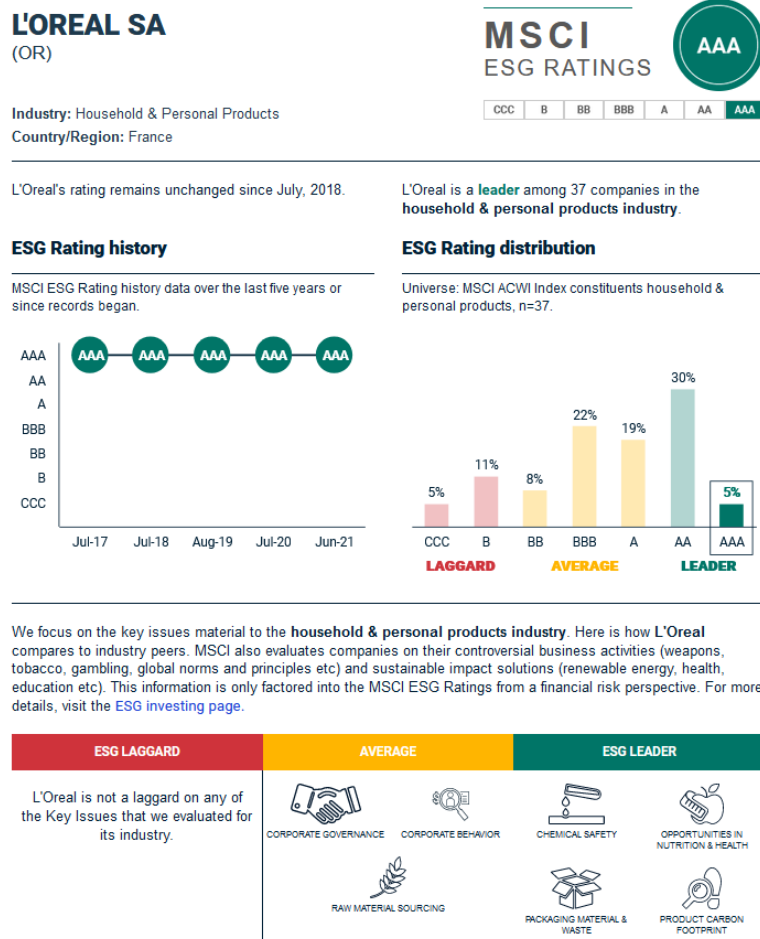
L'OREAL SA
(OR)

MSCI
ESG RATINGS

AAA

| CCC | B | BB | BBB | A | AA | AAA |
|---|---|---|---|---|---|---|

**Industry:** Household & Personal Products
**Country/Region:** France

L'Oreal's rating remains unchanged since July, 2018.

L'Oreal is a **leader** among 37 companies in the **household & personal products industry**.

**ESG Rating history**

MSCI ESG Rating history data over the last five years or since records began.

AAA
AA
A
BBB
BB
B
CCC

AAA AAA AAA AAA AAA

Jul-17 Jul-18 Aug-19 Jul-20 Jun-21

**ESG Rating distribution**

Universe: MSCI ACWI Index constituents household & personal products, n=37.

5% 11% 8% 22% 19% 30% 5%

CCC B BB BBB A AA AAA

LAGGARD AVERAGE LEADER

We focus on the key issues material to the **household & personal products industry**. Here is how **L'Oreal** compares to industry peers. MSCI also evaluates companies on their controversial business activities (weapons, tobacco, gambling, global norms and principles etc) and sustainable impact solutions (renewable energy, health, education etc). This information is only factored into the MSCI ESG Ratings from a financial risk perspective. For more details, visit the ESG investing page.

| ESG LAGGARD | AVERAGE | ESG LEADER |
|---|---|---|
| L'Oreal is not a laggard on any of the Key Issues that we evaluated for its industry. | CORPORATE GOVERNANCE, CORPORATE BEHAVIOR, RAW MATERIAL SOURCING | CHEMICAL SAFETY, OPPORTUNITIES IN NUTRITION & HEALTH, PACKAGING MATERIAL & WASTE, PRODUCT CARBON FOOTPRINT |